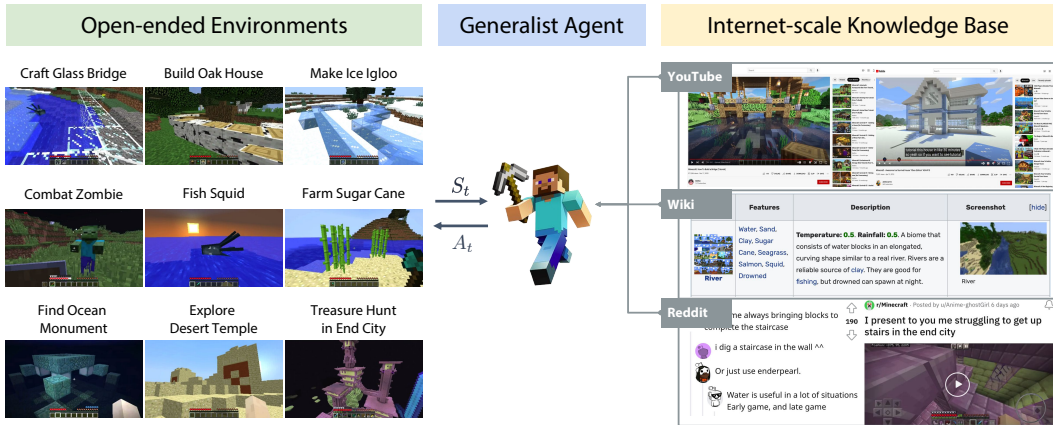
Open-ended Environments

Craft Glass Bridge
Build Oak House
Make Ice Igloo
Combat Zombie
Fish Squid
Farm Sugar Cane
Find Ocean Monument
Explore Desert Temple
Treasure Hunt in End City

Generalist Agent

$S_t$
$A_t$

Internet-scale Knowledge Base

YouTube

Wiki

| | Features | Description | Screenshot [hide] |
|---|---|---|---|
| River | Water, Sand, Clay, Sugar Cane, Seagrass, Salmon, Squid, Drowned | Temperature: 0.5. Rainfall: 0.5. A biome that consists of water blocks in an elongated, curving shape similar to a real river. Rivers are a reliable source of clay. They are good for fishing, but drowned can spawn at night. | River |

Reddit

r/Minecraft · Posted by u/Anime-ghostGirl 6 days ago
190
I present to you me struggling to get up stairs in the end city

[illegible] me always bringing blocks to complete the staircase
i dig a staircase in the wall ^^
Or just use enderpearl.
Water is useful in a lot of situations Early game, and late game